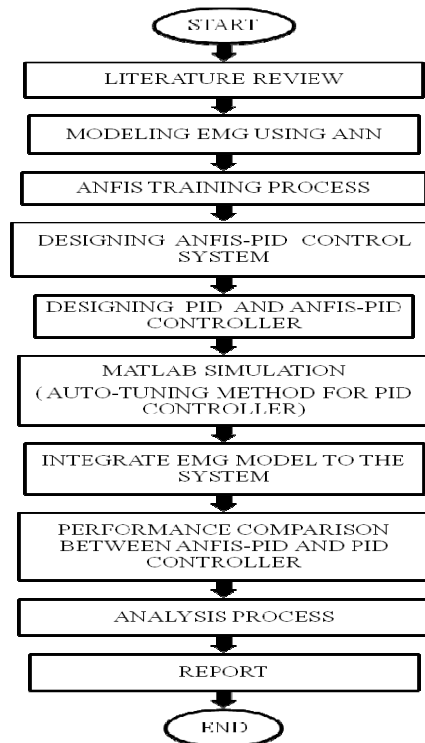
START

LITERATURE REVIEW

MODELING EMG USING ANN

ANFIS TRAINING PROCESS

DESIGNING ANFIS-PID CONTROL SYSTEM

DESIGNING PID AND ANFIS-PID CONTROLLER

MATLAB SIMULATION (AUTO-TUNING METHOD FOR PID CONTROLLER)

INTEGRATE EMG MODEL TO THE SYSTEM

PERFORMANCE COMPARISON BETWEEN ANFIS-PID AND PID CONTROLLER

ANALYSIS PROCESS

REPORT

END